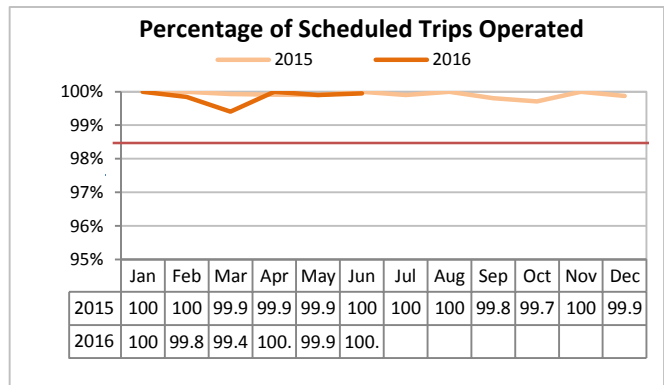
Percentage of Scheduled Trips Operated

2015 2016

100%
99%
98%
97%
96%
95%

| | Jan | Feb | Mar | Apr | May | Jun | Jul | Aug | Sep | Oct | Nov | Dec |
|---|---|---|---|---|---|---|---|---|---|---|---|---|
| 2015 | 100 | 100 | 99.9 | 99.9 | 99.9 | 100 | 100 | 100 | 99.8 | 99.7 | 100 | 99.9 |
| 2016 | 100 | 99.8 | 99.4 | 100. | 99.9 | 100. | | | | | | |